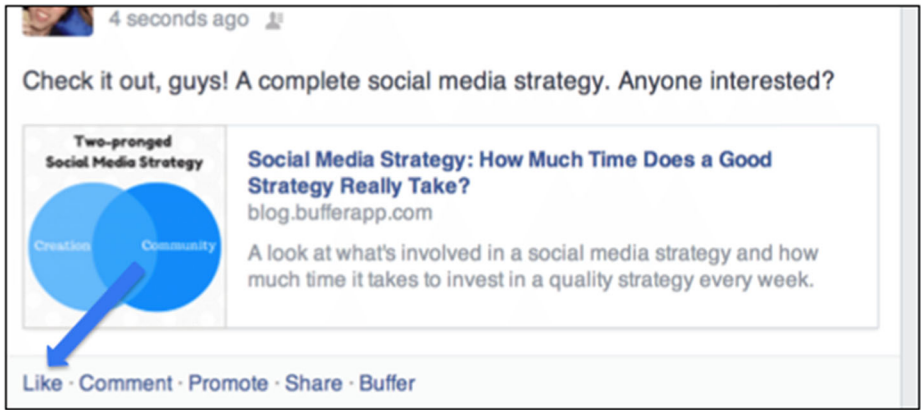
4 seconds ago

Check it out, guys! A complete social media strategy. Anyone interested?

Two-pronged Social Media Strategy

Creation

Community

Social Media Strategy: How Much Time Does a Good Strategy Really Take?

blog.bufferapp.com

A look at what's involved in a social media strategy and how much time it takes to invest in a quality strategy every week.

Like · Comment · Promote · Share · Buffer